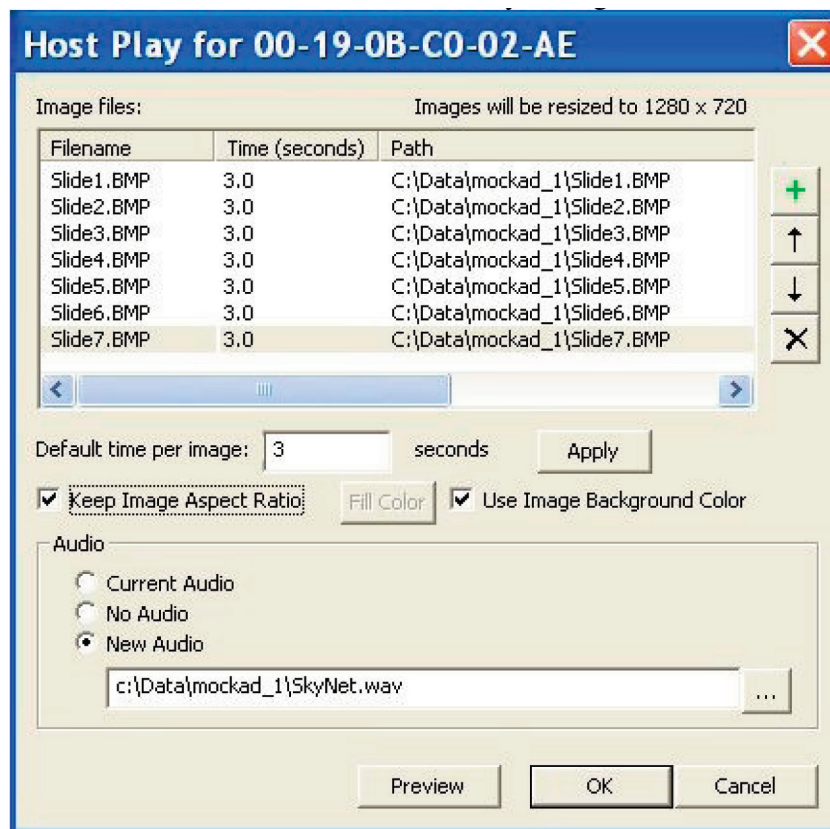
Host Play for 00-19-0B-C0-02-AE

Image files: Images will be resized to 1280 x 720

| Filename | Time (seconds) | Path |
|---|---|---|
| Slide1.BMP | 3.0 | C:\Data\mockad_1\Slide1.BMP |
| Slide2.BMP | 3.0 | C:\Data\mockad_1\Slide2.BMP |
| Slide3.BMP | 3.0 | C:\Data\mockad_1\Slide3.BMP |
| Slide4.BMP | 3.0 | C:\Data\mockad_1\Slide4.BMP |
| Slide5.BMP | 3.0 | C:\Data\mockad_1\Slide5.BMP |
| Slide6.BMP | 3.0 | C:\Data\mockad_1\Slide6.BMP |
| Slide7.BMP | 3.0 | C:\Data\mockad_1\Slide7.BMP |

+
↑
↓
×

Default time per image: 3 seconds Apply

Keep Image Aspect Ratio Fill Color Use Image Background Color

Audio
Current Audio
No Audio
New Audio
c:\Data\mockad_1\SkyNet.wav ...

Preview OK Cancel